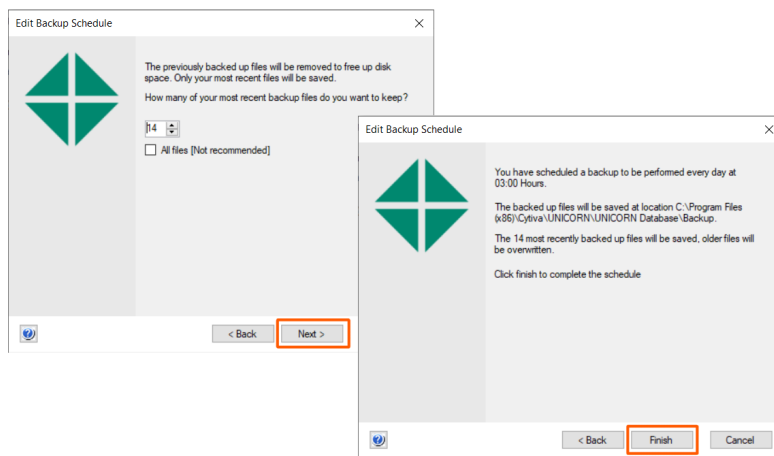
Edit Backup Schedule

The previously backed up files will be removed to free up disk space. Only your most recent files will be saved.

How many of your most recent backup files do you want to keep?

14

All files [Not recommended]

< Back

Next >

Edit Backup Schedule

You have scheduled a backup to be performed every day at 03:00 Hours.

The backed up files will be saved at location C:\Program Files (x86)\Cytiva\UNICORN\UNICORN Database\Backup.

The 14 most recently backed up files will be saved, older files will be overwritten.

Click finish to complete the schedule

< Back

Finish

Cancel